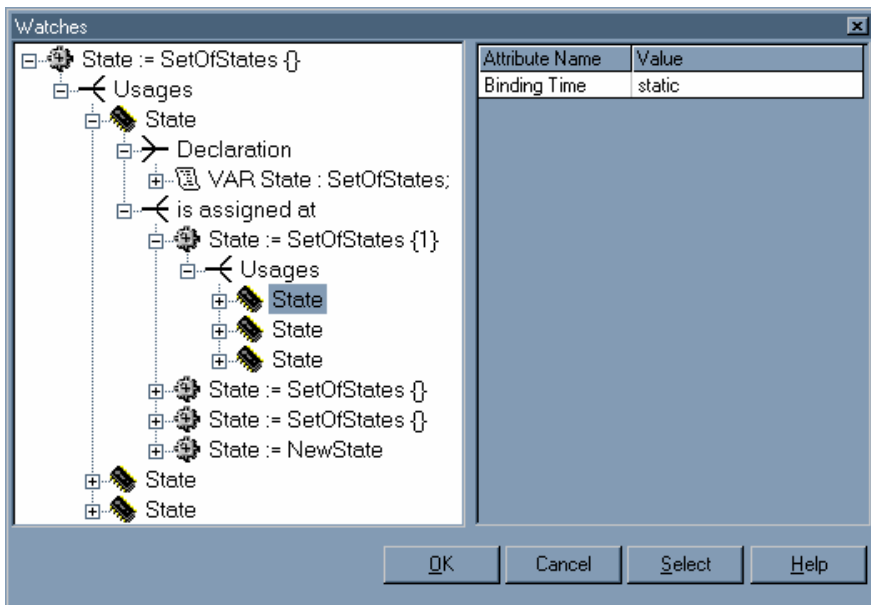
Watches

State := SetOfStates {}
Usages
State
Declaration
VAR State : SetOfStates;
is assigned at
State := SetOfStates {1}
Usages
State
State
State
State := SetOfStates {}
State := SetOfStates {}
State := NewState
State
State

| Attribute Name | Value |
|---|---|
| Binding Time | static |

OK Cancel Select Help